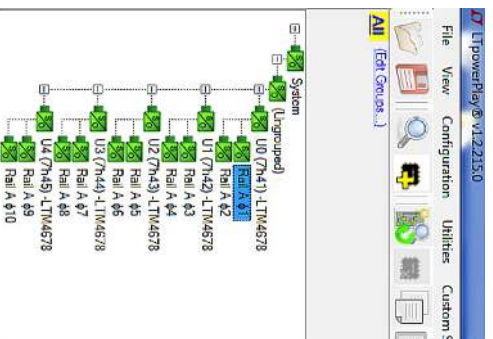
LTpowerPlay® v1.2.2150

File View Configuration Utilities Custom S

All

(Edit Groups...)

System

(Ungrouped)

U0 (7h41)-LTM4678

Rail A Φ1

Rail A Φ2

U1 (7h42)-LTM4678

Rail A Φ3

Rail A Φ4

U2 (7h43)-LTM4678

Rail A Φ5

Rail A Φ6

U3 (7h44)-LTM4678

Rail A Φ7

Rail A Φ8

U4 (7h45)-LTM4678

Rail A Φ9

Rail A Φ10